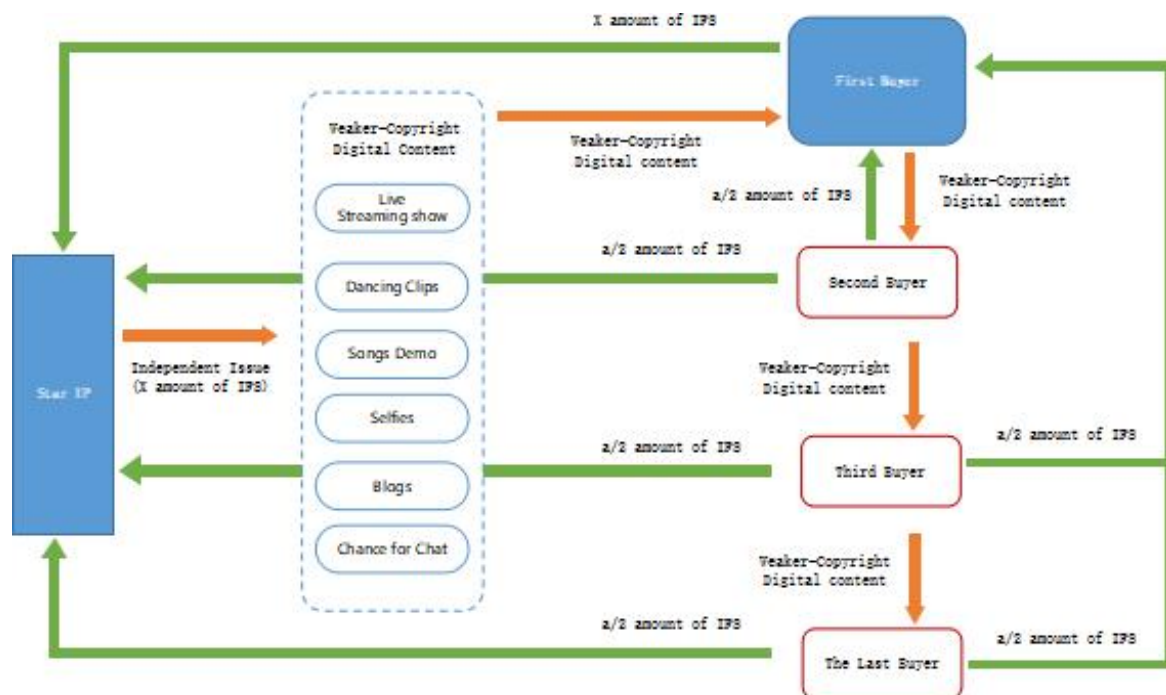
X amount of IPS

First Buyer

Weaker-Copyright Digital Content

Live Streaming show

Dancing Clips

Songs Demo

Selfies

Blogs

Chance for Chat

Weaker-Copyright Digital content

a/2 amount of IPS

Weaker-Copyright Digital content

a/2 amount of IPS

Second Buyer

Star IP

Independent Issue (X amount of IPS)

Weaker-Copyright Digital content

a/2 amount of IPS

Third Buyer

a/2 amount of IPS

Weaker-Copyright Digital content

a/2 amount of IPS

The Last Buyer

a/2 amount of IPS